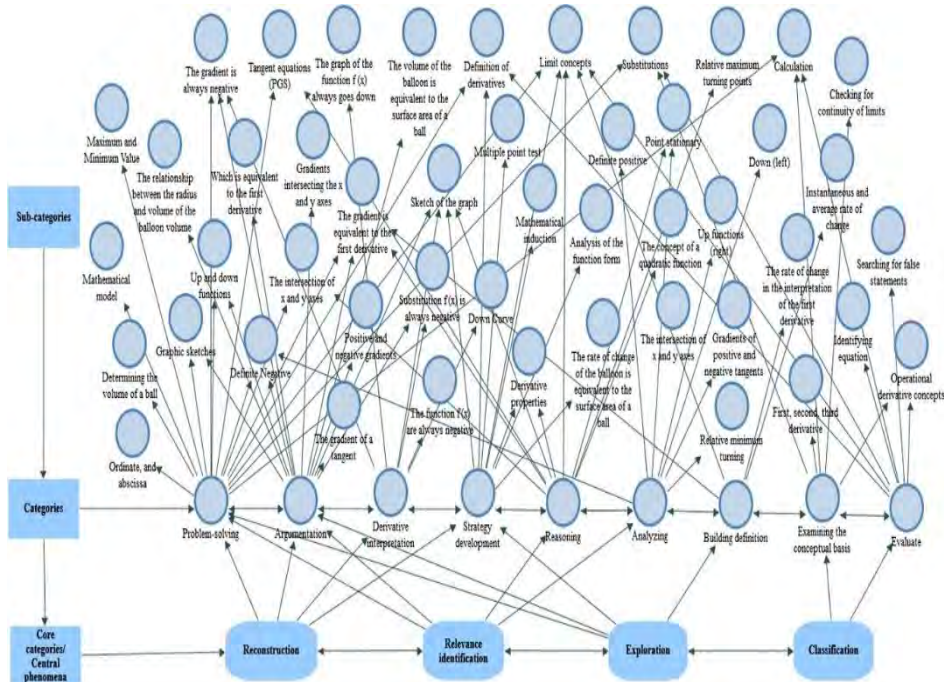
Sub-categories

Categories

Core categories/ Central phenomena

The gradient is always negative

Tangent equations (PGS)

The graph of the function f (x) always goes down

The volume of the balloon is equivalent to the surface area of a ball

Definition of derivatives

Limit concepts

Substitutions

Relative maximum turning points

Calculation

Checking for continuity of limits

Maximum and Minimum Value

The relationship between the radius and volume of the balloon volume

Which is equivalent to the first derivative

Gradients intersecting the x and y axes

Multiple point test

Point stationary

Definite positive

Down (left)

Instantaneous and average rate of change

Sketch of the graph

Mathematical induction

The gradient is equivalent to the first derivative

Analysis of the function form

The concept of a quadratic function

Up functions (right)

Mathematical model

Up and down functions

The intersection of x and y axes

Substitution f(x) is always negative

Down Curve

The rate of change in the interpretation of the first derivative

Searching for false statements

Positive and negative gradients

Identifying equation

Graphic sketches

Definite Negative

The intersection of x and y axes

Gradients of positive and negative tangents

Determining the volume of a ball

The rate of change of the balloon is equivalent to the surface area of a ball

Derivative properties

Operational derivative concepts

The function f(x) are always negative

First, second, third derivative

The gradient of a tangent

Relative minimum turning

Ordinate, and abscissa

Problem-solving

Argumentation

Derivative interpretation

Strategy development

Reasoning

Analyzing

Building definition

Examining the conceptual basis

Evaluate

Reconstruction

Relevance identification

Exploration

Classification